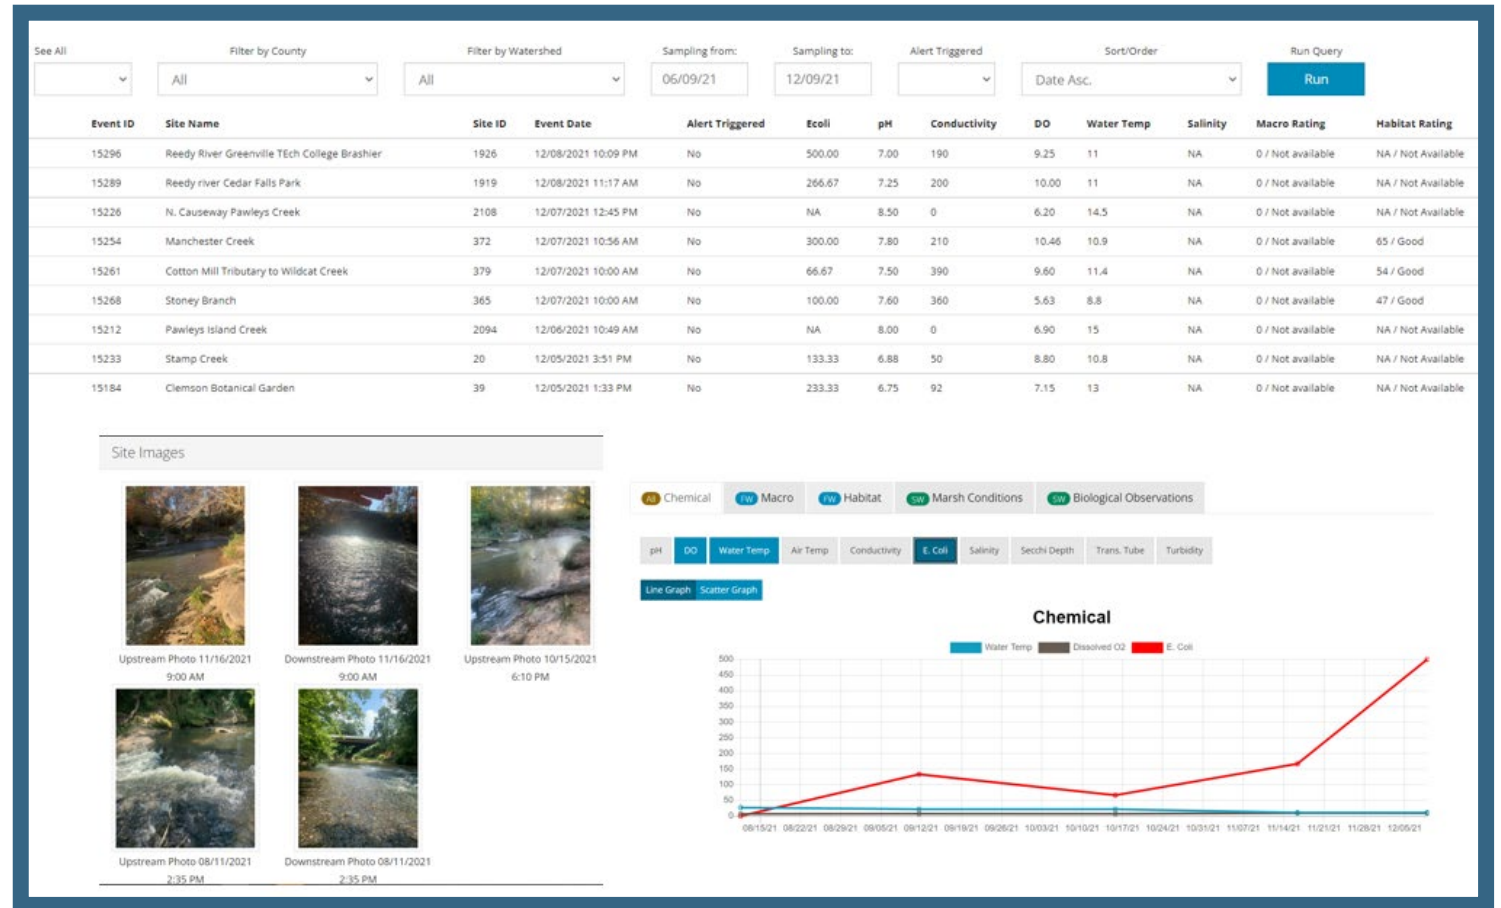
See All

Filter by County
All

Filter by Watershed
All

Sampling from:
06/09/21

Sampling to:
12/09/21

Alert Triggered

Sort/Order
Date Asc.

Run Query
Run

| Event ID | Site Name | Site ID | Event Date | Alert Triggered | Ecoli | pH | Conductivity | DO | Water Temp | Salinity | Macro Rating | Habitat Rating |
|---|---|---|---|---|---|---|---|---|---|---|---|---|
| 15296 | Reedy River Greenville TEch College Brashier | 1926 | 12/08/2021 10:09 PM | No | 500.00 | 7.00 | 190 | 9.25 | 11 | NA | 0 / Not available | NA / Not Available |
| 15289 | Reedy river Cedar Falls Park | 1919 | 12/08/2021 11:17 AM | No | 266.67 | 7.25 | 200 | 10.00 | 11 | NA | 0 / Not available | NA / Not Available |
| 15226 | N. Causeway Pawleys Creek | 2108 | 12/07/2021 12:45 PM | No | NA | 8.50 | 0 | 6.20 | 14.5 | NA | 0 / Not available | NA / Not Available |
| 15254 | Manchester Creek | 372 | 12/07/2021 10:56 AM | No | 300.00 | 7.80 | 210 | 10.46 | 10.9 | NA | 0 / Not available | 65 / Good |
| 15261 | Cotton Mill Tributary to Wildcat Creek | 379 | 12/07/2021 10:00 AM | No | 66.67 | 7.50 | 390 | 9.60 | 11.4 | NA | 0 / Not available | 54 / Good |
| 15268 | Stoney Branch | 365 | 12/07/2021 10:00 AM | No | 100.00 | 7.60 | 360 | 5.63 | 8.8 | NA | 0 / Not available | 47 / Good |
| 15212 | Pawleys Island Creek | 2094 | 12/06/2021 10:49 AM | No | NA | 8.00 | 0 | 6.90 | 15 | NA | 0 / Not available | NA / Not Available |
| 15233 | Stamp Creek | 20 | 12/05/2021 3:51 PM | No | 133.33 | 6.88 | 50 | 8.80 | 10.8 | NA | 0 / Not available | NA / Not Available |
| 15184 | Clemson Botanical Garden | 39 | 12/05/2021 1:33 PM | No | 233.33 | 6.75 | 92 | 7.15 | 13 | NA | 0 / Not available | NA / Not Available |

Site Images

Upstream Photo 11/16/2021 9:00 AM
Downstream Photo 11/16/2021 9:00 AM
Upstream Photo 10/15/2021 6:10 PM
Upstream Photo 08/11/2021 2:35 PM
Downstream Photo 08/11/2021 2:35 PM

All Chemical  FW Macro  FW Habitat  SW Marsh Conditions  SW Biological Observations

pH  DO  Water Temp  Air Temp  Conductivity  E. Coli  Salinity  Secchi Depth  Trans. Tube  Turbidity

Line Graph  Scatter Graph

Chemical

Water Temp  Dissolved O2  E. Coli

500 450 400 350 300 250 200 150 100 50 0

08/15/21 08/22/21 08/29/21 09/05/21 09/12/21 09/19/21 09/26/21 10/03/21 10/10/21 10/17/21 10/24/21 10/31/21 11/07/21 11/14/21 11/21/21 11/28/21 12/05/21